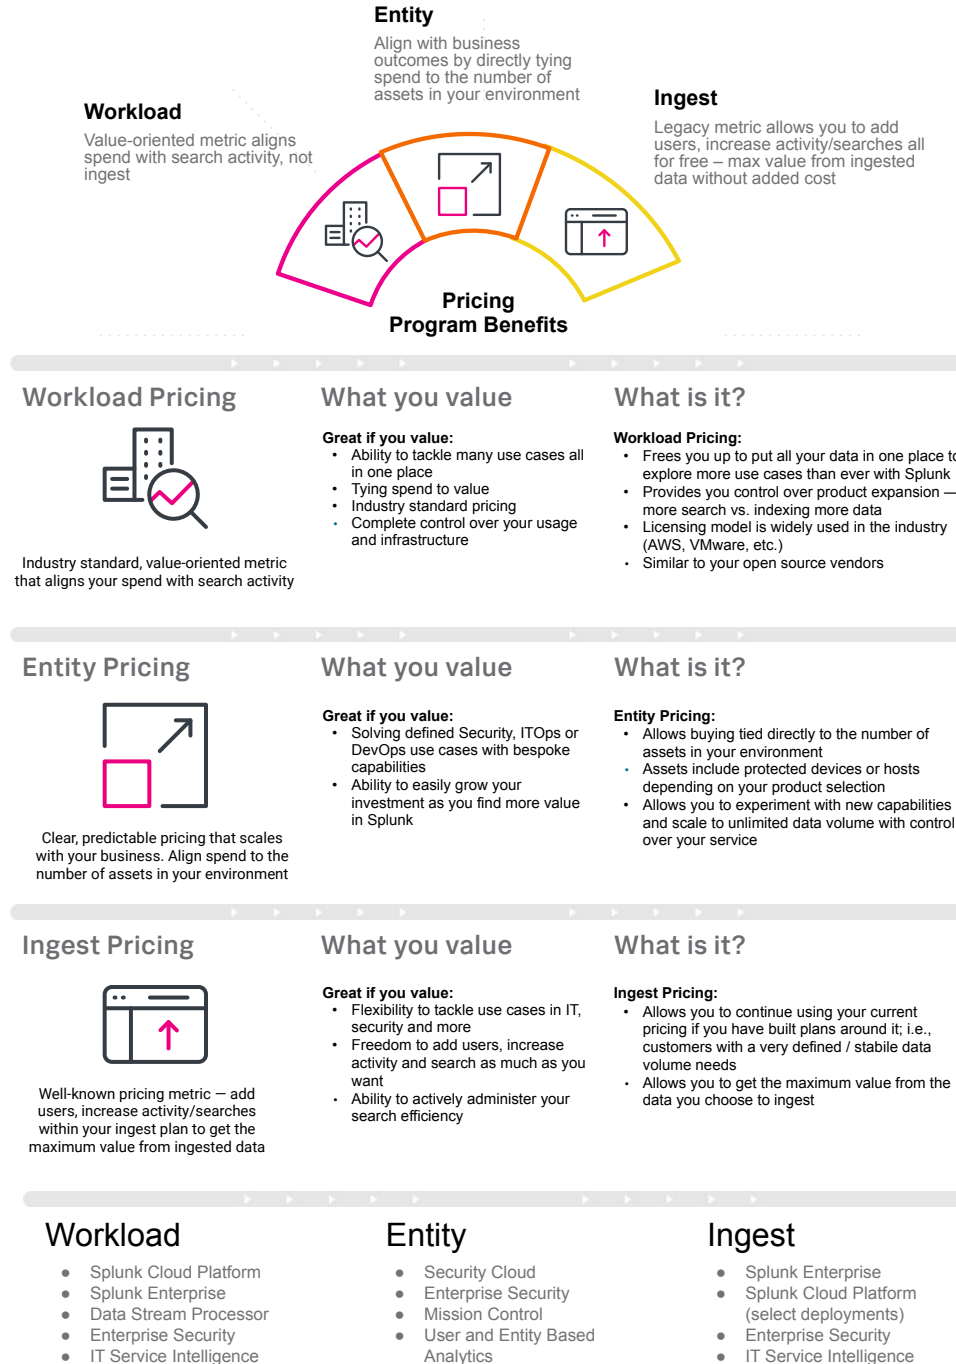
Entity

Align with business outcomes by directly tying spend to the number of assets in your environment

Workload

Value-oriented metric aligns spend with search activity, not ingest

Ingest

Legacy metric allows you to add users, increase activity/searches all for free – max value from ingested data without added cost

Pricing Program Benefits

Workload Pricing

Industry standard, value-oriented metric that aligns your spend with search activity

What you value

Great if you value:
- Ability to tackle many use cases all in one place
- Tying spend to value
- Industry standard pricing
- Complete control over your usage and infrastructure

What is it?

Workload Pricing:
- Frees you up to put all your data in one place t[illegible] explore more use cases than ever with Splunk
- Provides you control over product expansion — more search vs. indexing more data
- Licensing model is widely used in the industry (AWS, VMware, etc.)
- Similar to your open source vendors

Entity Pricing

Clear, predictable pricing that scales with your business. Align spend to the number of assets in your environment

What you value

Great if you value:
- Solving defined Security, ITOps or DevOps use cases with bespoke capabilities
- Ability to easily grow your investment as you find more value in Splunk

What is it?

Entity Pricing:
- Allows buying tied directly to the number of assets in your environment
- Assets include protected devices or hosts depending on your product selection
- Allows you to experiment with new capabilities and scale to unlimited data volume with control over your service

Ingest Pricing

Well-known pricing metric — add users, increase activity/searches within your ingest plan to get the maximum value from ingested data

What you value

Great if you value:
- Flexibility to tackle use cases in IT, security and more
- Freedom to add users, increase activity and search as much as you want
- Ability to actively administer your search efficiency

What is it?

Ingest Pricing:
- Allows you to continue using your current pricing if you have built plans around it; i.e., customers with a very defined / stabile data volume needs
- Allows you to get the maximum value from the data you choose to ingest

Workload
- Splunk Cloud Platform
- Splunk Enterprise
- Data Stream Processor
- Enterprise Security
- IT Service Intelligence

Entity
- Security Cloud
- Enterprise Security
- Mission Control
- User and Entity Based Analytics

Ingest
- Splunk Enterprise
- Splunk Cloud Platform (select deployments)
- Enterprise Security
- IT Service Intelligence